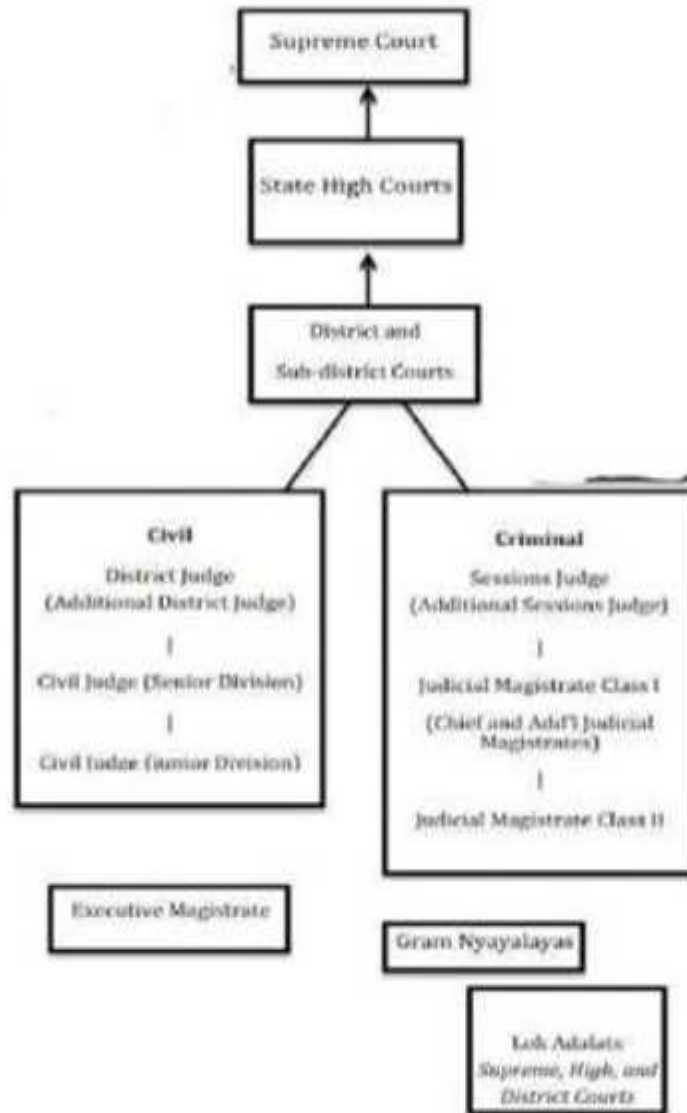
Supreme Court

State High Courts

District and Sub-district Courts

Civil
District Judge
(Additional District Judge)
|
Civil Judge (Senior Division)
|
Civil Judge (Junior Division)

Criminal
Sessions Judge
(Additional Sessions Judge)
|
Judicial Magistrate Class I
(Chief and Add'l Judicial Magistrates)
|
Judicial Magistrate Class II

Executive Magistrate

Gram Nyayalayas

Lok Adalats
Supreme, High, and District Courts